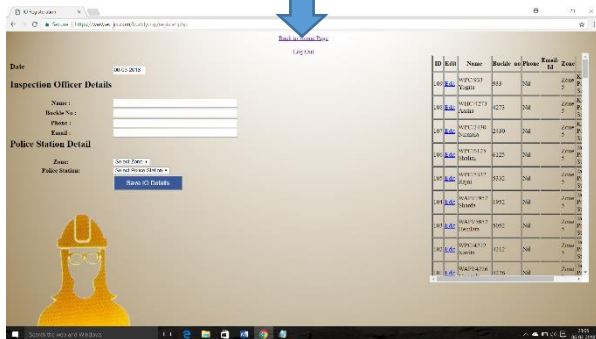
IO Registration ×

Secure | https://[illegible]

Back to Home Page

Log Out

Date 06-03-2018

Inspection Officer Details

Name :

Buckle No :

Phone :

Email :

Police Station Detail

Zone: Select Zone

Police Station: Select Police Station

Save IO Details

| ID | Edit | Name | Buckle no | Phone | Email-Id | Zone |
|---|---|---|---|---|---|---|
| 109 | Edit | WPC933 Yogita | 933 | Nil | | Zone 5 |
| 108 | Edit | WHC4273 Amita | 4273 | Nil | | Zone 5 |
| 107 | Edit | WPC2130 Sunanda | 2130 | Nil | | Zone 5 |
| 106 | Edit | WPC6125 Rohini | 6125 | Nil | | Zone 5 |
| 105 | Edit | WPC5332 Aditi | 5332 | Nil | | Zone 5 |
| 104 | Edit | WASI5952 Sharda | 5952 | Nil | | Zone 5 |
| 103 | Edit | WASI5052 Vandana | 5052 | Nil | | Zone 5 |
| 102 | Edit | WASI3212 Kavita | 3212 | Nil | | Zone 5 |
| 101 | Edit | WASI3276 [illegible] | 3276 | Nil | | Zone |

Search the web and Windows